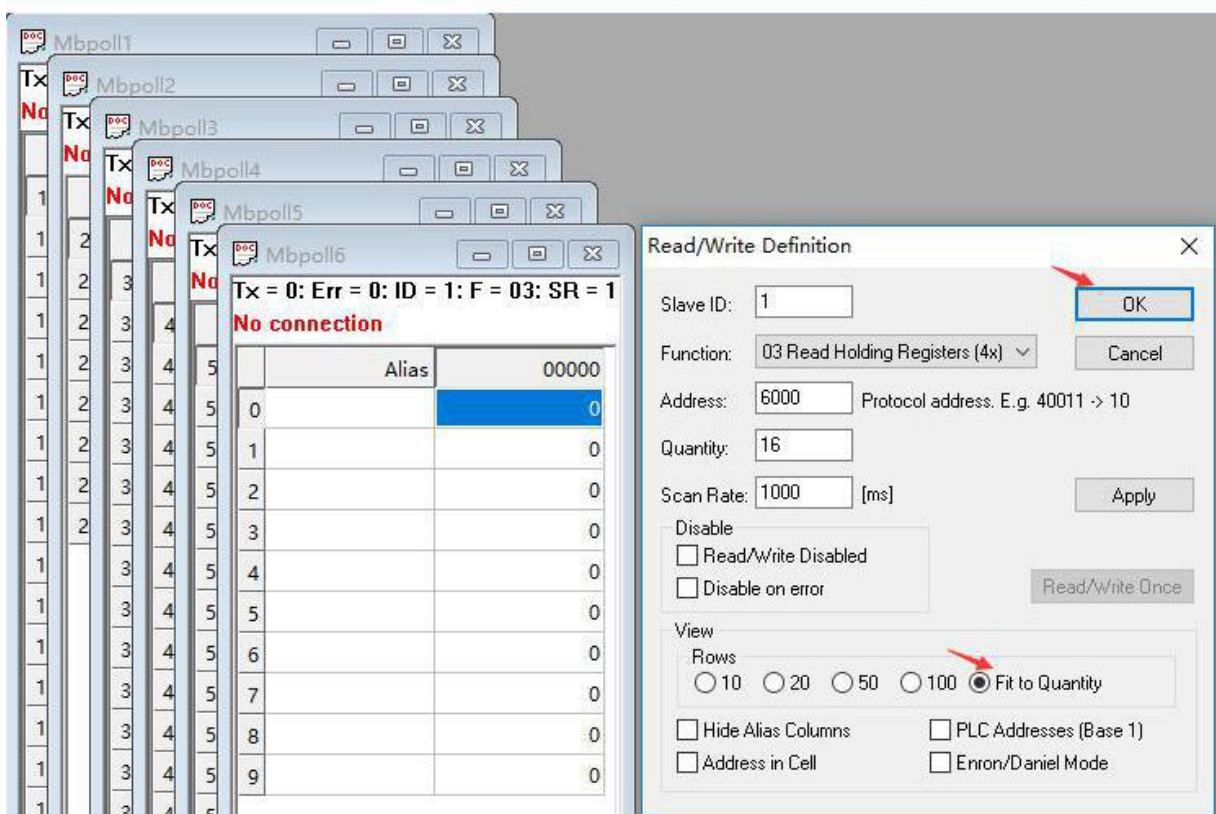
Mbpoll1

Mbpoll2

Mbpoll3

Mbpoll4

Mbpoll5

Mbpoll6

Tx = 0: Err = 0: ID = 1: F = 03: SR = 1
No connection

| | Alias | 00000 |
|---|---|---|
| 0 | | 0 |
| 1 | | 0 |
| 2 | | 0 |
| 3 | | 0 |
| 4 | | 0 |
| 5 | | 0 |
| 6 | | 0 |
| 7 | | 0 |
| 8 | | 0 |
| 9 | | 0 |

Read/Write Definition

Slave ID: 1
OK
Function: 03 Read Holding Registers (4x)
Cancel
Address: 6000 Protocol address. E.g. 40011 -> 10
Quantity: 16
Scan Rate: 1000 [ms]
Apply
Disable
Read/Write Disabled
Disable on error
Read/Write Once
View
Rows
10 20 50 100 Fit to Quantity
Hide Alias Columns
PLC Addresses (Base 1)
Address in Cell
Enron/Daniel Mode